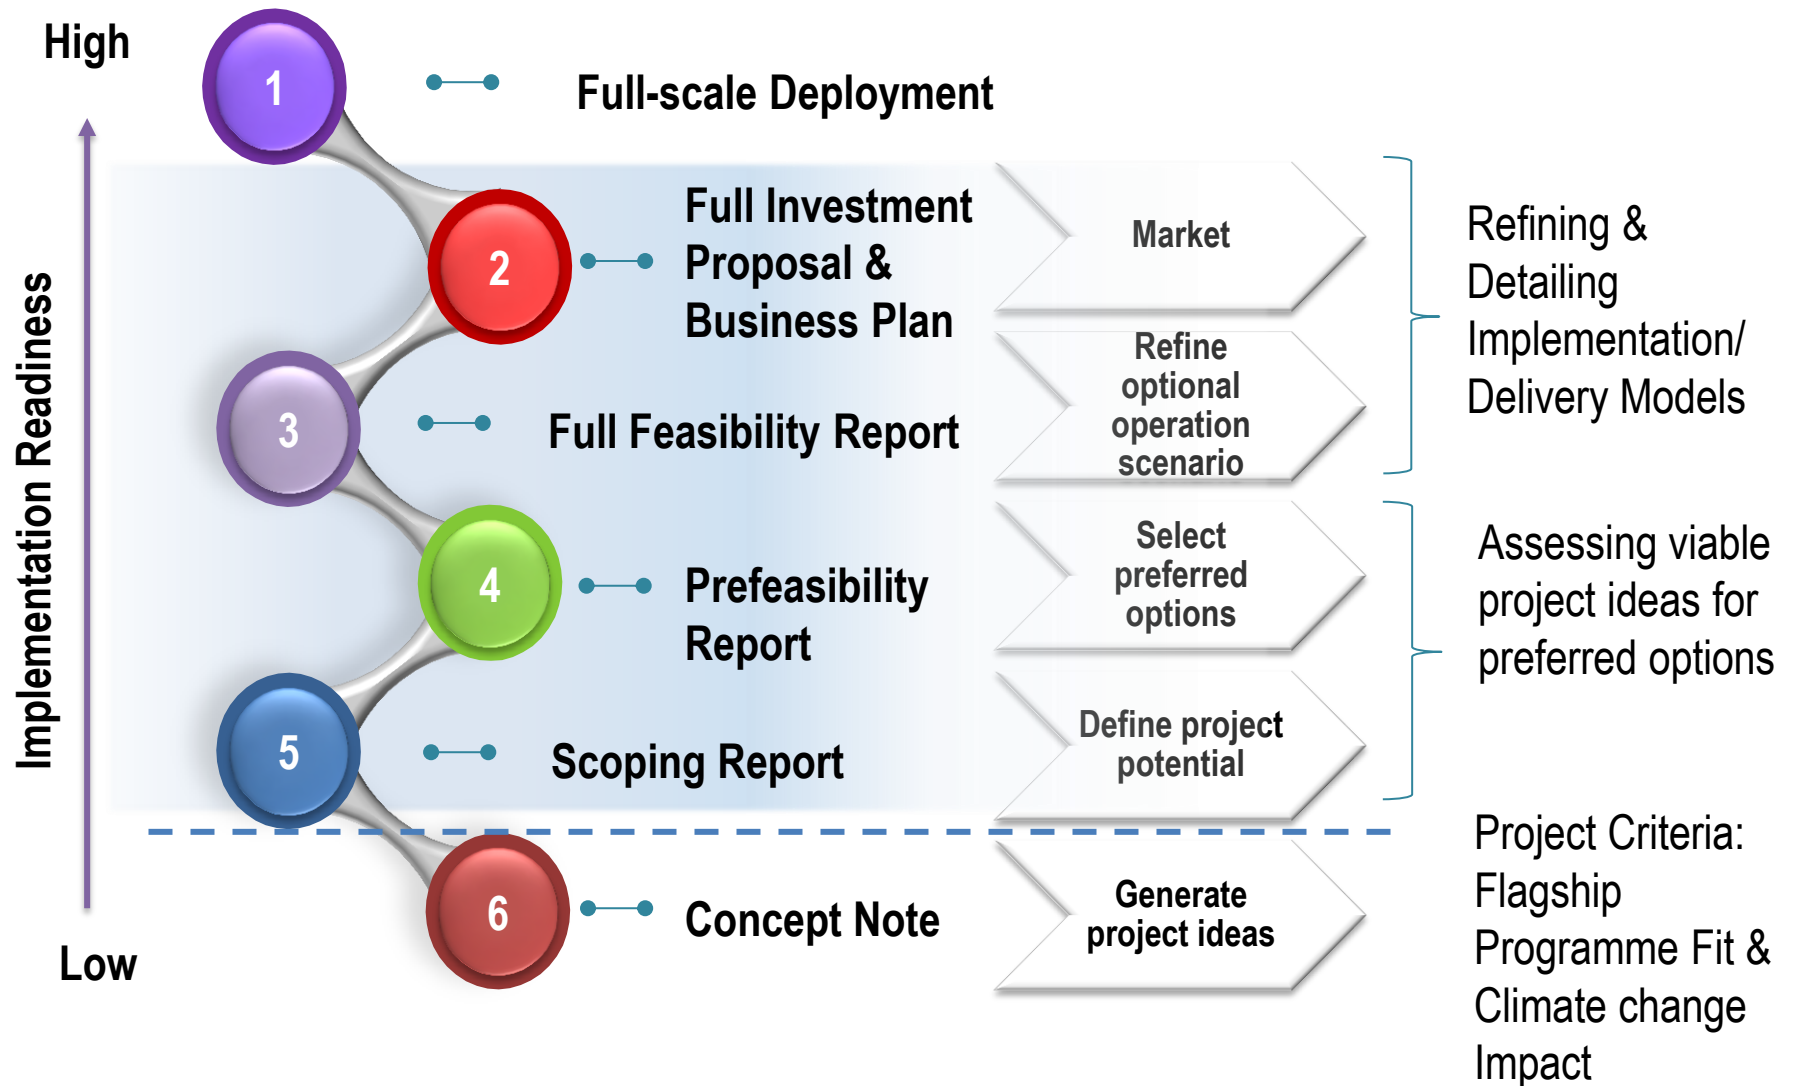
High

Implementation Readiness

Low

1

Full-scale Deployment

2

Full Investment Proposal & Business Plan

Market

3

Full Feasibility Report

Refine optional operation scenario

Refining & Detailing Implementation/ Delivery Models

4

Prefeasibility Report

Select preferred options

5

Scoping Report

Define project potential

Assessing viable project ideas for preferred options

6

Concept Note

Generate project ideas

Project Criteria: Flagship Programme Fit & Climate change Impact